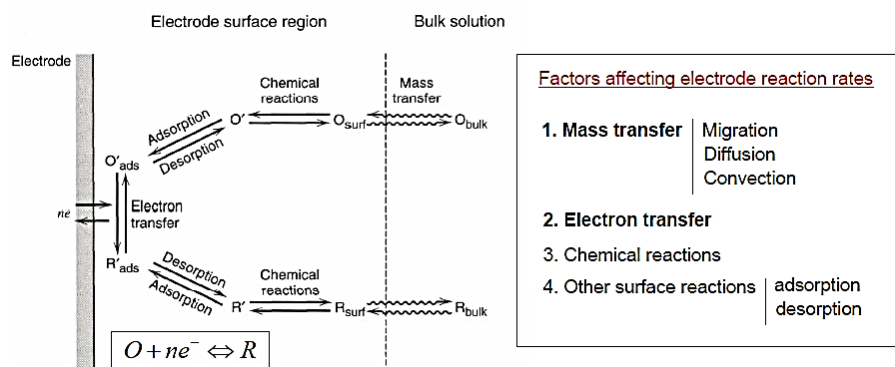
Electrode surface region

Bulk solution

Electrode

Chemical reactions

Mass transfer

Adsorption

Desorption

O′

$O_{surf}$

$O_{bulk}$

$O'_{ads}$

ne

Electron transfer

$R'_{ads}$

Desorption

Adsorption

Chemical reactions

R′

$R_{surf}$

$R_{bulk}$

$O + ne^- \Leftrightarrow R$

Factors affecting electrode reaction rates

1. Mass transfer
Migration
Diffusion
Convection

2. Electron transfer

3. Chemical reactions

4. Other surface reactions
adsorption
desorption